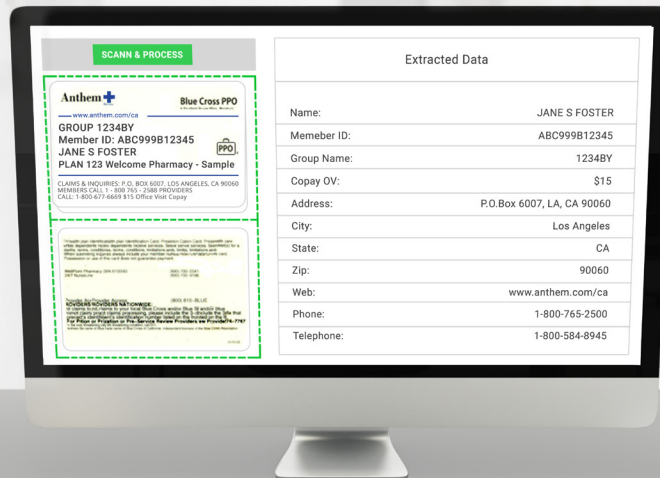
SCANN & PROCESS

Anthem

Blue Cross PPO

www.anthem.com/ca

GROUP 1234BY
Member ID: ABC999B12345
JANE S FOSTER
PLAN 123 Welcome Pharmacy - Sample

PPO

CLAIMS & INQUIRIES: P.O. BOX 6007, LOS ANGELES, CA 90060
MEMBERS CALL 1 - 800 765 - 2588 PROVIDERS
CALL: 1-800-677-6669 $15 Office Visit Copay

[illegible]

Extracted Data

| | |
|---|---|
| Name: | JANE S FOSTER |
| Memeber ID: | ABC999B12345 |
| Group Name: | 1234BY |
| Copay OV: | $15 |
| Address: | P.O.Box 6007, LA, CA 90060 |
| City: | Los Angeles |
| State: | CA |
| Zip: | 90060 |
| Web: | www.anthem.com/ca |
| Phone: | 1-800-765-2500 |
| Telephone: | 1-800-584-8945 |